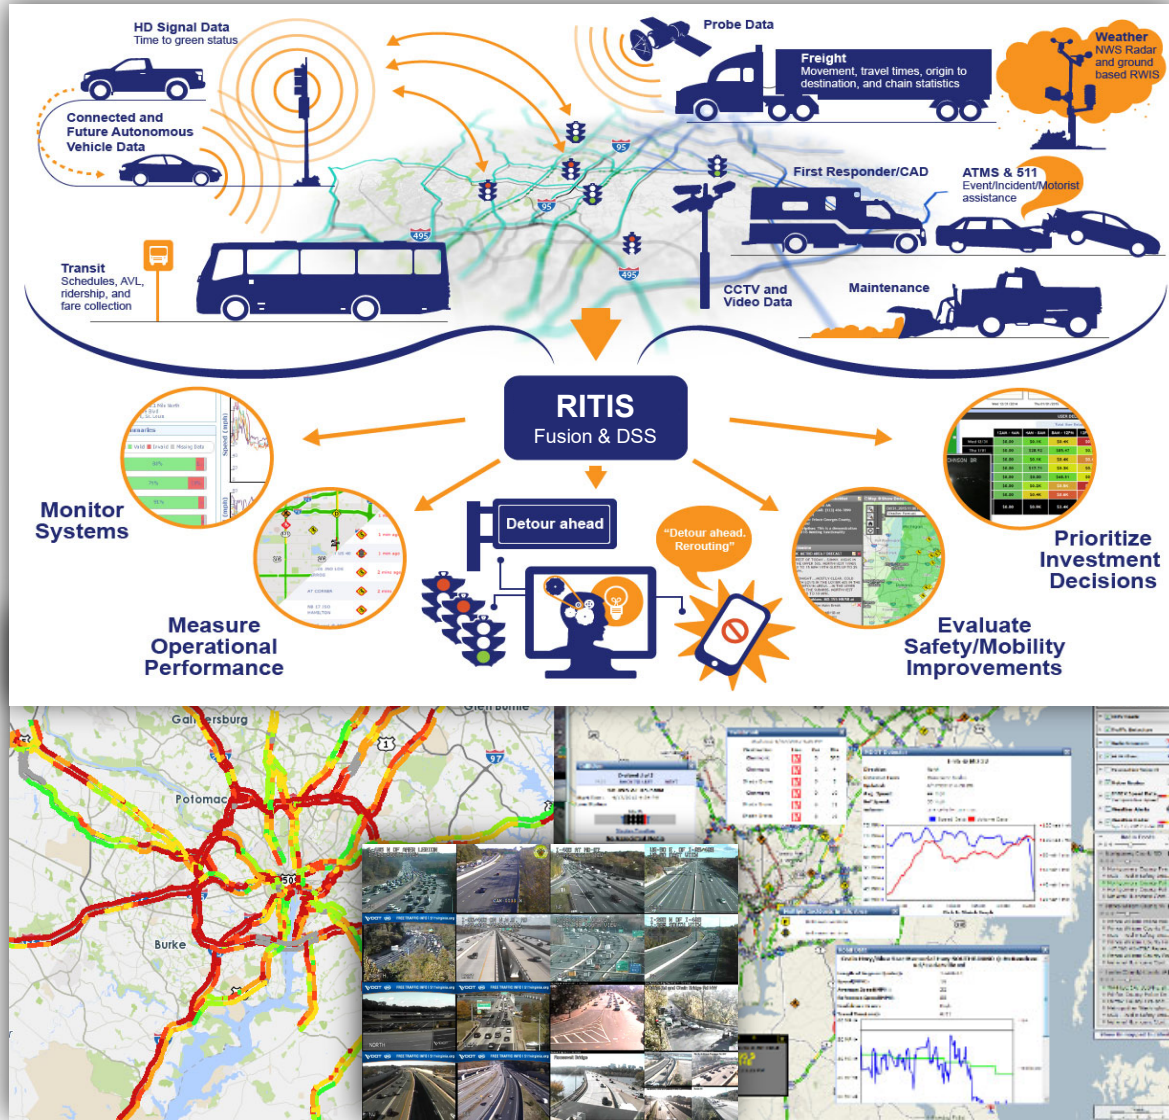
HD Signal Data
Time to green status

Probe Data

Freight
Movement, travel times, origin to destination, and chain statistics

Weather
NWS Radar and ground based RWIS

Connected and Future Autonomous Vehicle Data

95

95

495

495

First Responder/CAD

ATMS & 511
Event/Incident/Motorist assistance

Transit
Schedules, AVL, ridership, and fare collection

CCTV and Video Data

Maintenance

RITIS
Fusion & DSS

Monitor Systems

Measure Operational Performance

Detour ahead

"Detour ahead. Rerouting"

Evaluate Safety/Mobility Improvements

Prioritize Investment Decisions

Gaithersburg

Glen Burnie

Potomac

Burke

1

97

50